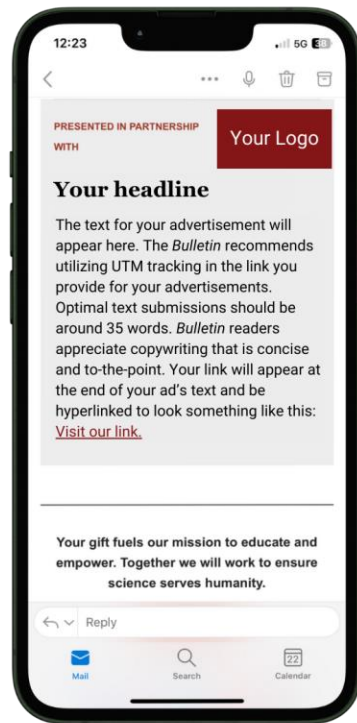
12:23

5G 38

PRESENTED IN PARTNERSHIP WITH

Your Logo

Your headline

The text for your advertisement will appear here. The Bulletin recommends utilizing UTM tracking in the link you provide for your advertisements. Optimal text submissions should be around 35 words. Bulletin readers appreciate copywriting that is concise and to-the-point. Your link will appear at the end of your ad's text and be hyperlinked to look something like this: Visit our link.

Your gift fuels our mission to educate and empower. Together we will work to ensure science serves humanity.

Reply

Mail

Search

22

Calendar